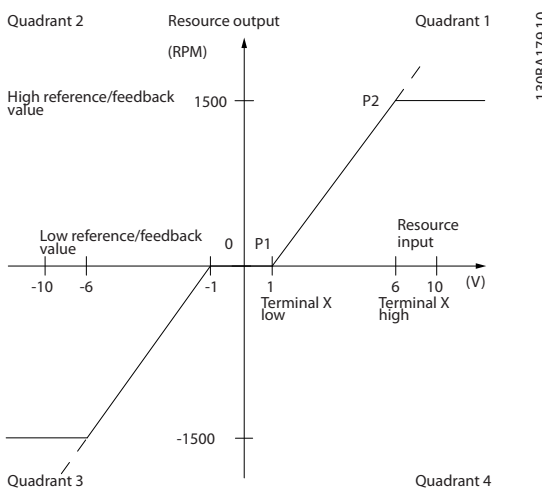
Quadrant 2

Resource output

(RPM)

Quadrant 1

130BA179.10

High reference/feedback value

1500

P2

Low reference/feedback value

0

P1

Resource input

-10

-6

-1

1

6

10

(V)

Terminal X low

Terminal X high

-1500

Quadrant 3

Quadrant 4